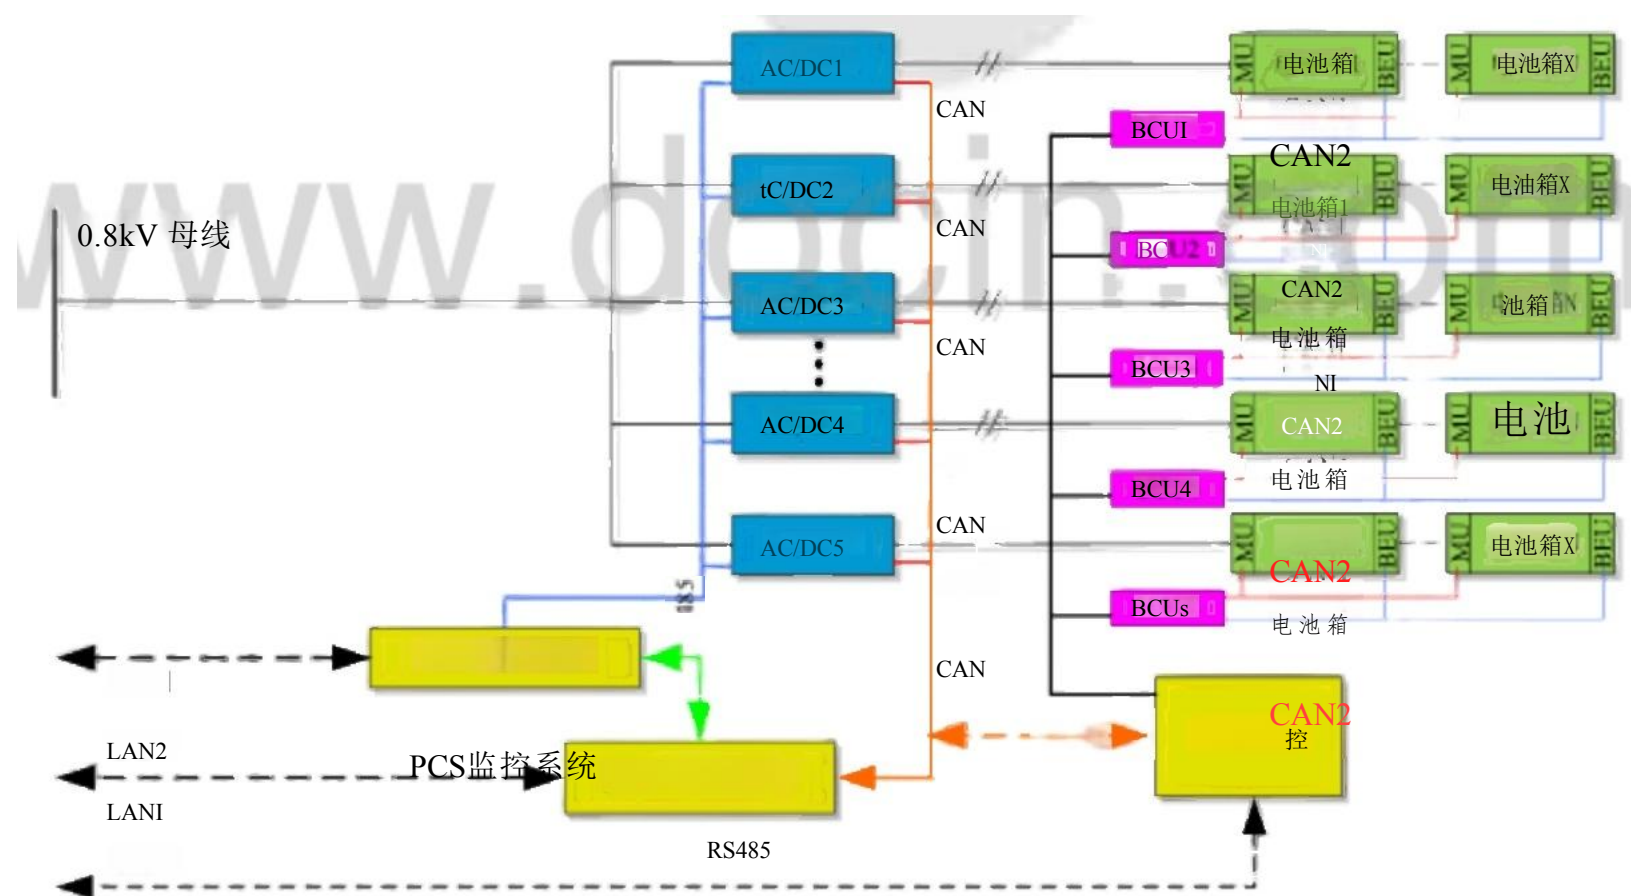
AC/DC1
CAN
电池箱
电池箱X
MU
BEU
MU
BEU
BCUI
CAN2
tC/DC2
CAN
电池箱1
电油箱X
MU
BEU
MU
BEU
0.8kV 母线
BC
AC/DC3
CAN2
池箱
MU
BEU
MU
BEU
电池箱
CAN
BCU3
NI
AC/DC4
CAN2
电池
MU
BEU
MU
BEU
BCU4
电池箱
CAN
AC/DC5
电池箱X
MU
BEU
MU
BEU
CAN2
BCUs
电池箱
CAN
CAN2
控
LAN2
PCS监控系统
LANI
RS485